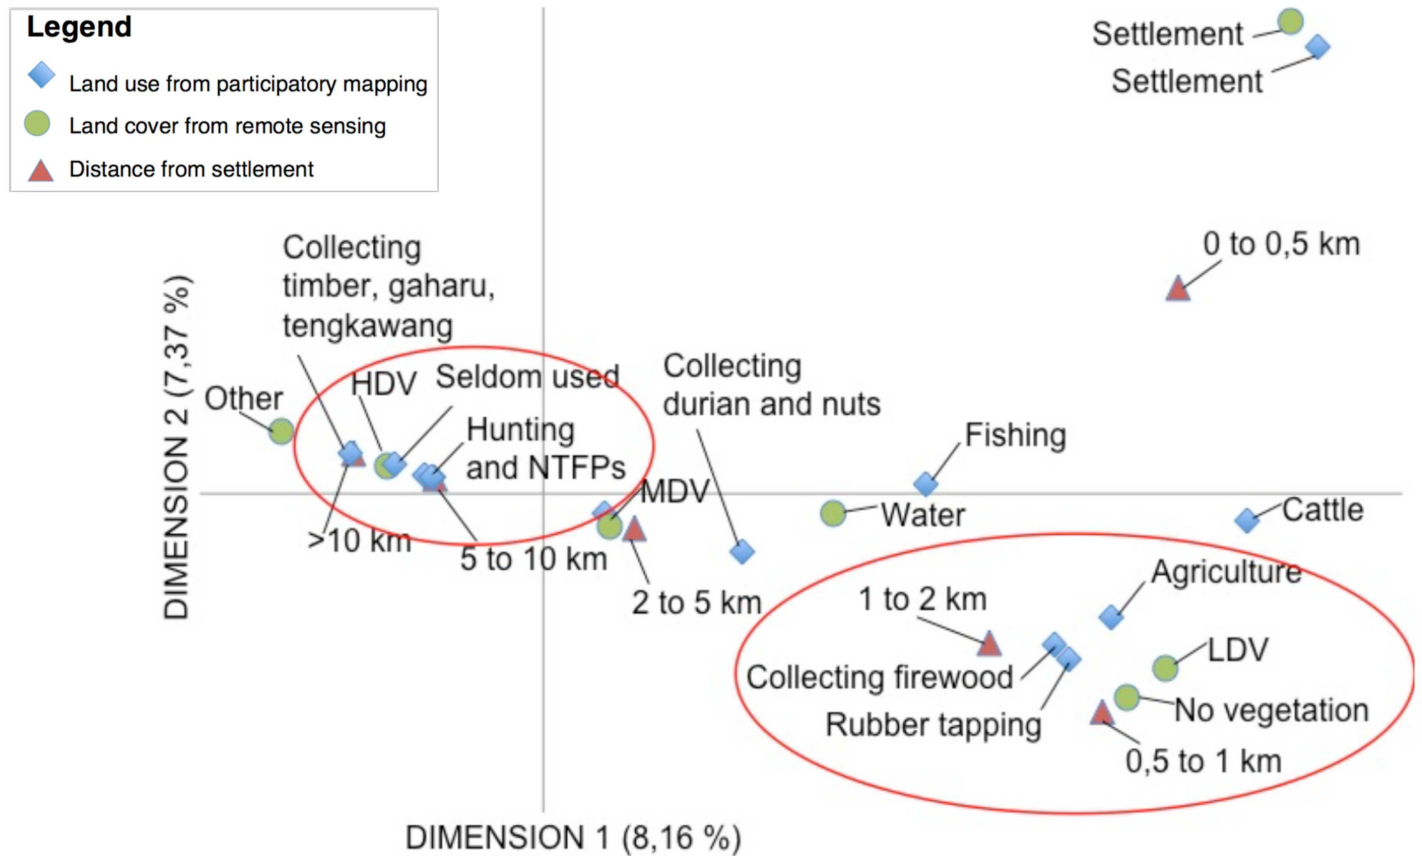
Legend
Land use from participatory mapping
Land cover from remote sensing
Distance from settlement

Settlement
Settlement
0 to 0,5 km
Collecting timber, gaharu, tengkawang
HDV
Seldom used
Other
Hunting and NTFPs
Collecting durian and nuts
Fishing
MDV
Water
Cattle
>10 km
5 to 10 km
2 to 5 km
Agriculture
1 to 2 km
LDV
Collecting firewood
No vegetation
Rubber tapping
0,5 to 1 km
DIMENSION 2 (7,37 %)
DIMENSION 1 (8,16 %)